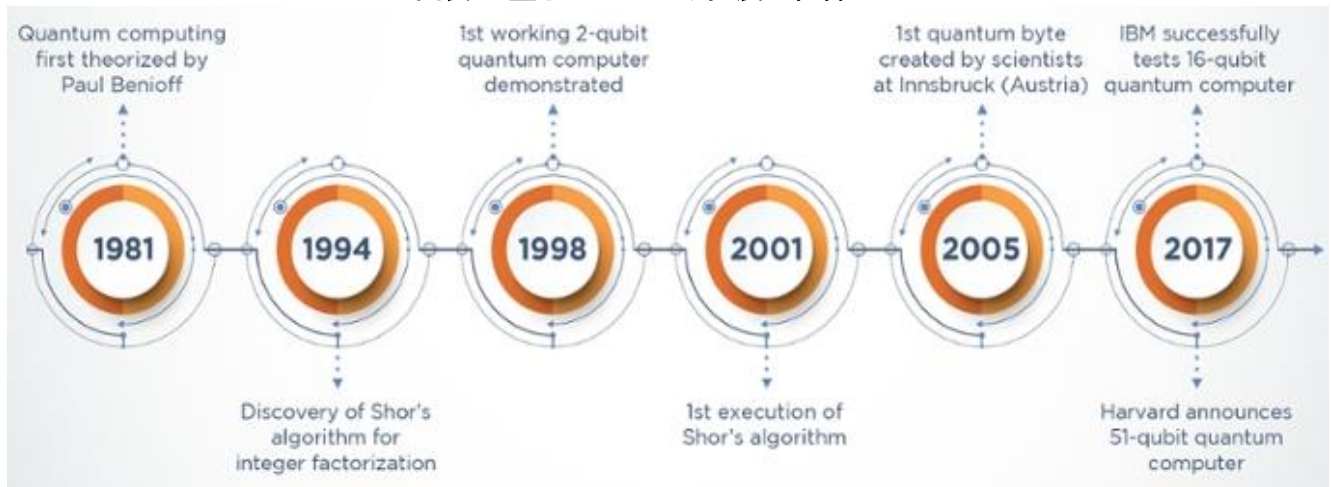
Quantum computing first theorized by Paul Benioff

1981

1994

Discovery of Shor's algorithm for integer factorization

1st working 2-qubit quantum computer demonstrated

1998

2001

1st execution of Shor's algorithm

1st quantum byte created by scientists at Innsbruck (Austria)

2005

IBM successfully tests 16-qubit quantum computer

2017

Harvard announces 51-qubit quantum computer